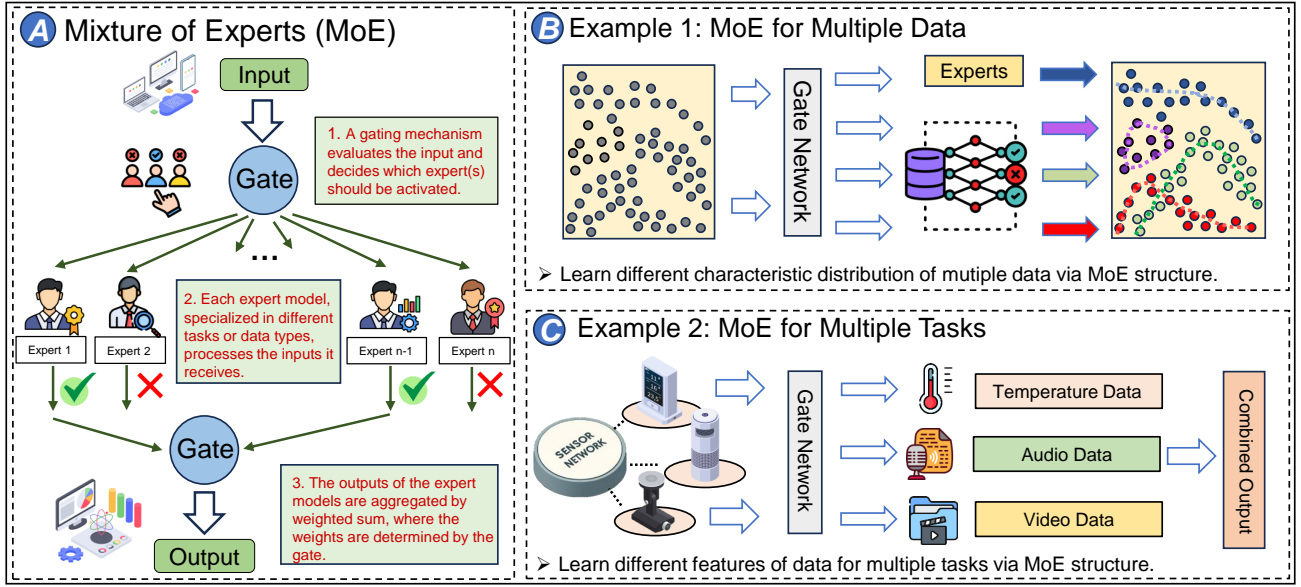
A Mixture of Experts (MoE)

Input

1. A gating mechanism evaluates the input and decides which expert(s) should be activated.

Gate

...

2. Each expert model, specialized in different tasks or data types, processes the inputs it receives.

Expert 1

Expert 2

Expert n-1

Expert n

Gate

3. The outputs of the expert models are aggregated by weighted sum, where the weights are determined by the gate.

Output

B Example 1: MoE for Multiple Data

Gate Network

Experts

➢ Learn different characteristic distribution of mutiple data via MoE structure.

C Example 2: MoE for Multiple Tasks

SENSOR NETWORK

Gate Network

Temperature Data

Audio Data

Video Data

Combined Output

➢ Learn different features of data for multiple tasks via MoE structure.